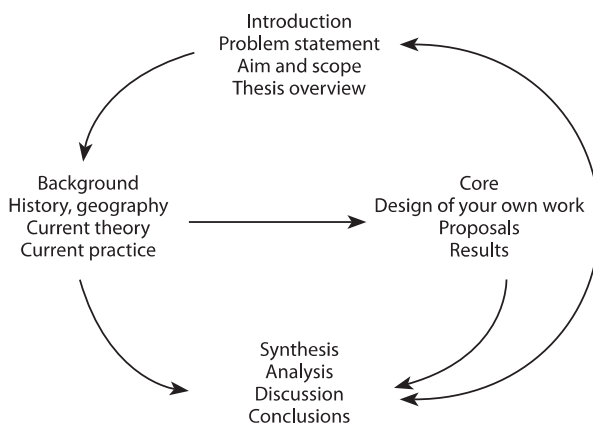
Introduction
Problem statement
Aim and scope
Thesis overview

Background
History, geography
Current theory
Current practice

Core
Design of your own work
Proposals
Results

Synthesis
Analysis
Discussion
Conclusions